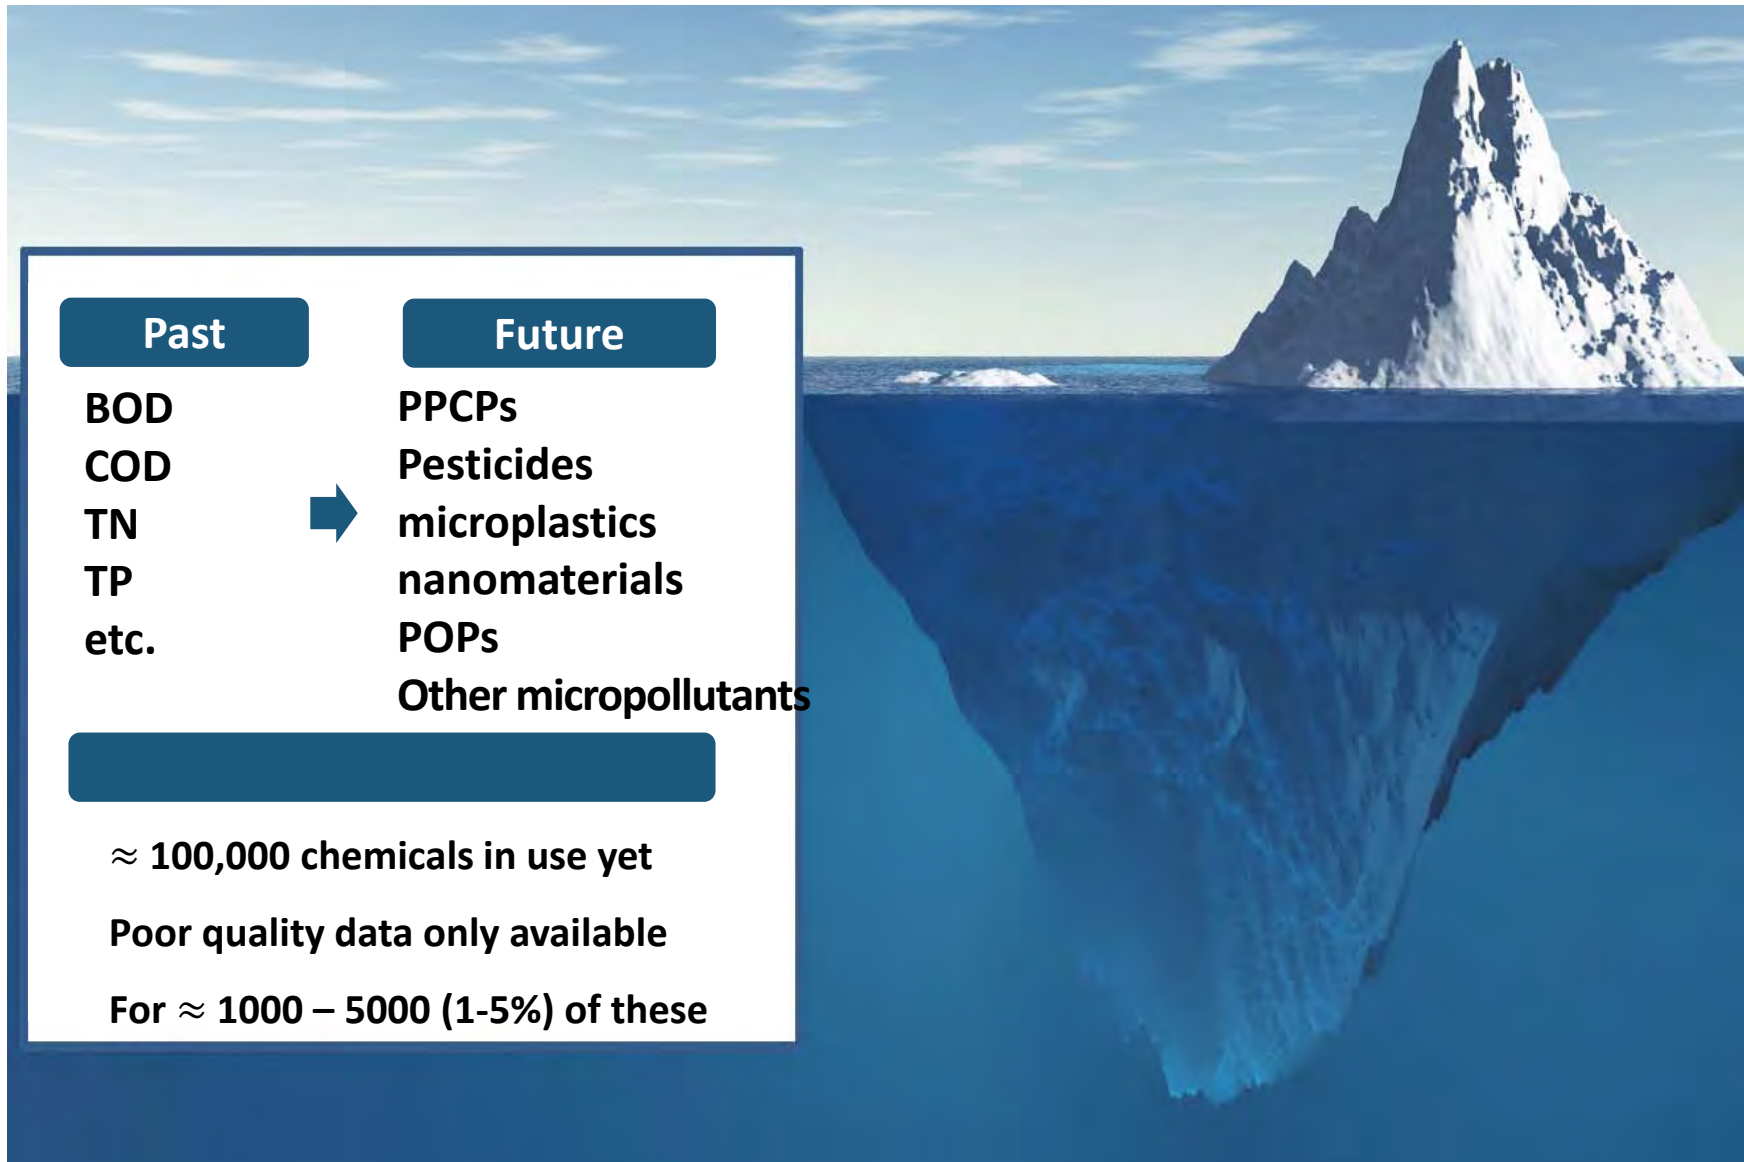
Past

BOD
COD
TN
TP
etc.

Future

PPCPs
Pesticides
microplastics
nanomaterials
POPs
Other micropollutants

≈ 100,000 chemicals in use yet

Poor quality data only available

For ≈ 1000 – 5000 (1-5%) of these